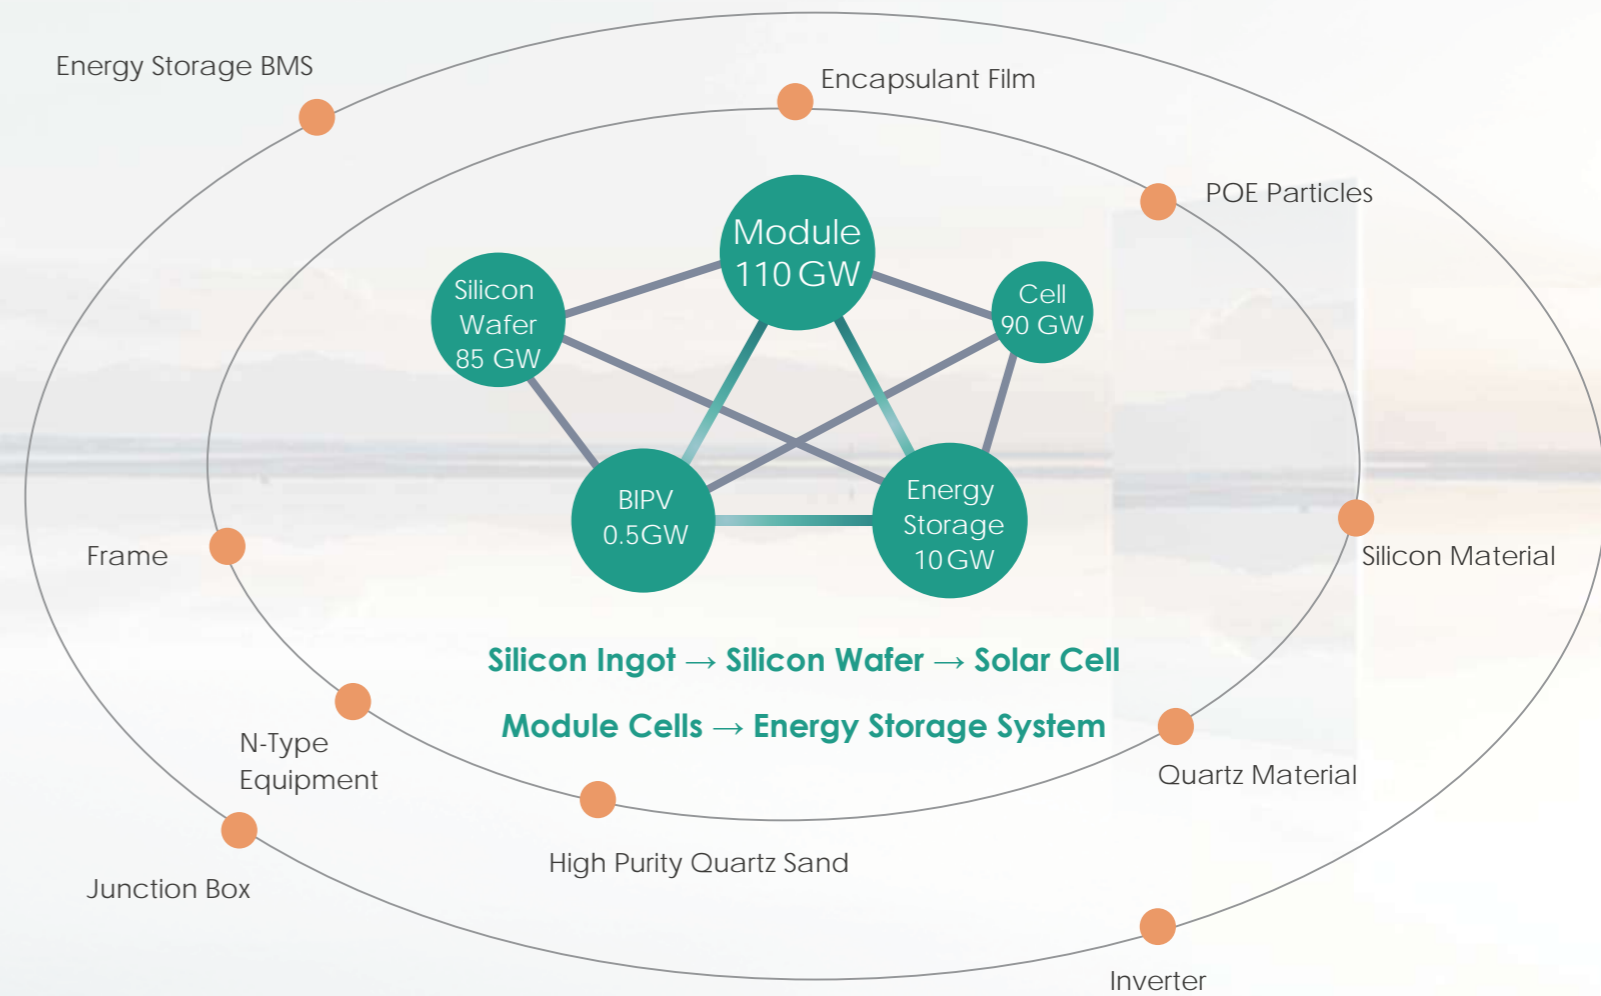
Energy Storage BMS

Encapsulant Film

POE Particles

Module
110 GW

Silicon
Wafer
85 GW

Cell
90 GW

BIPV
0.5GW

Energy
Storage
10 GW

Frame

Silicon Material

Silicon Ingot → Silicon Wafer → Solar Cell

Module Cells → Energy Storage System

N-Type
Equipment

Quartz Material

Junction Box

High Purity Quartz Sand

Inverter